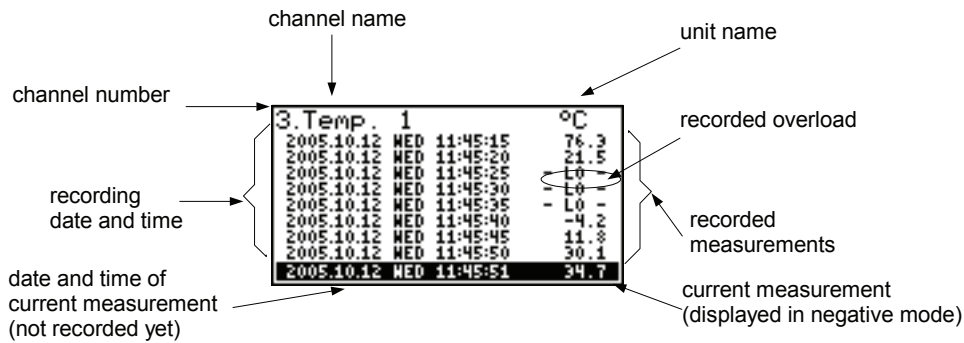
channel name

unit name

channel number

3.Temp. 1 °C

| | | | |
|---|---|---|---|
| 2005.10.12 | WED | 11:45:15 | 76.3 |
| 2005.10.12 | WED | 11:45:20 | 21.5 |
| 2005.10.12 | WED | 11:45:25 | - LO - |
| 2005.10.12 | WED | 11:45:30 | - LO - |
| 2005.10.12 | WED | 11:45:35 | - LO - |
| 2005.10.12 | WED | 11:45:40 | -4.2 |
| 2005.10.12 | WED | 11:45:45 | 11.8 |
| 2005.10.12 | WED | 11:45:50 | 30.1 |
| 2005.10.12 | WED | 11:45:51 | 34.7 |

recorded overload

recording date and time

recorded measurements

date and time of current measurement (not recorded yet)

current measurement (displayed in negative mode)